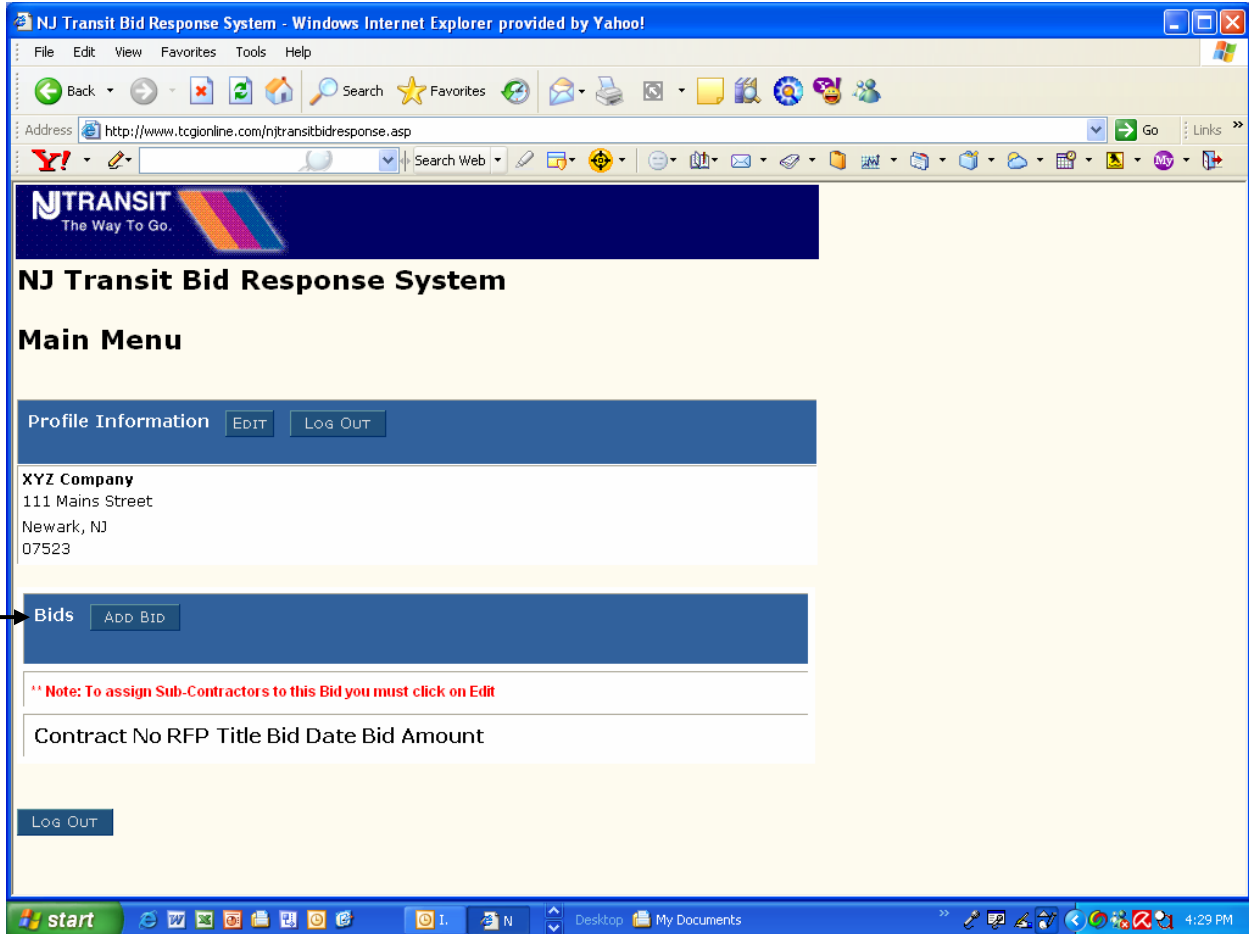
NJ Transit Bid Response System - Windows Internet Explorer provided by Yahoo!

File Edit View Favorites Tools Help

Back Search Favorites

Address http://www.tcgionline.com/njtransitbidresponse.asp Go Links

Y! Search Web

NJTRANSIT
The Way To Go.

NJ Transit Bid Response System

Main Menu

Profile Information EDIT LOG OUT

XYZ Company
111 Mains Street
Newark, NJ
07523

Bids ADD BID

** Note: To assign Sub-Contractors to this Bid you must click on Edit

Contract No RFP Title Bid Date Bid Amount

LOG OUT

start I. N Desktop My Documents 4:29 PM